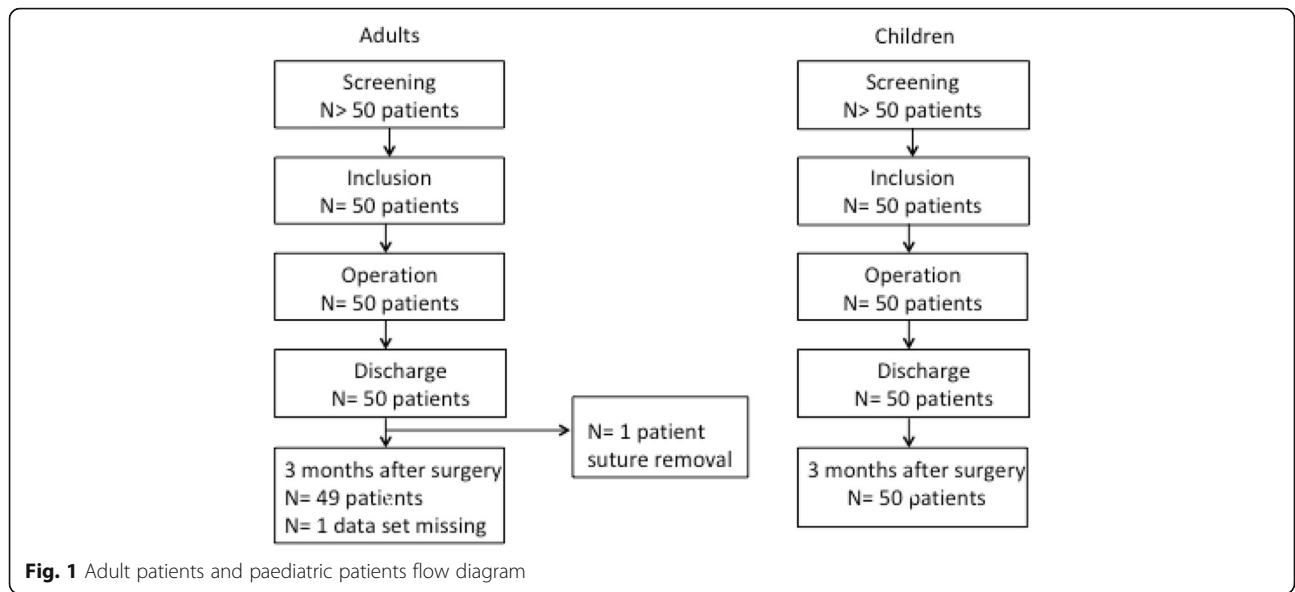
Adults

Screening
N> 50 patients

Inclusion
N= 50 patients

Operation
N= 50 patients

Discharge
N= 50 patients

N= 1 patient
suture removal

3 months after surgery
N= 49 patients
N= 1 data set missing

Children

Screening
N> 50 patients

Inclusion
N= 50 patients

Operation
N= 50 patients

Discharge
N= 50 patients

3 months after surgery
N= 50 patients

Fig. 1 Adult patients and paediatric patients flow diagram